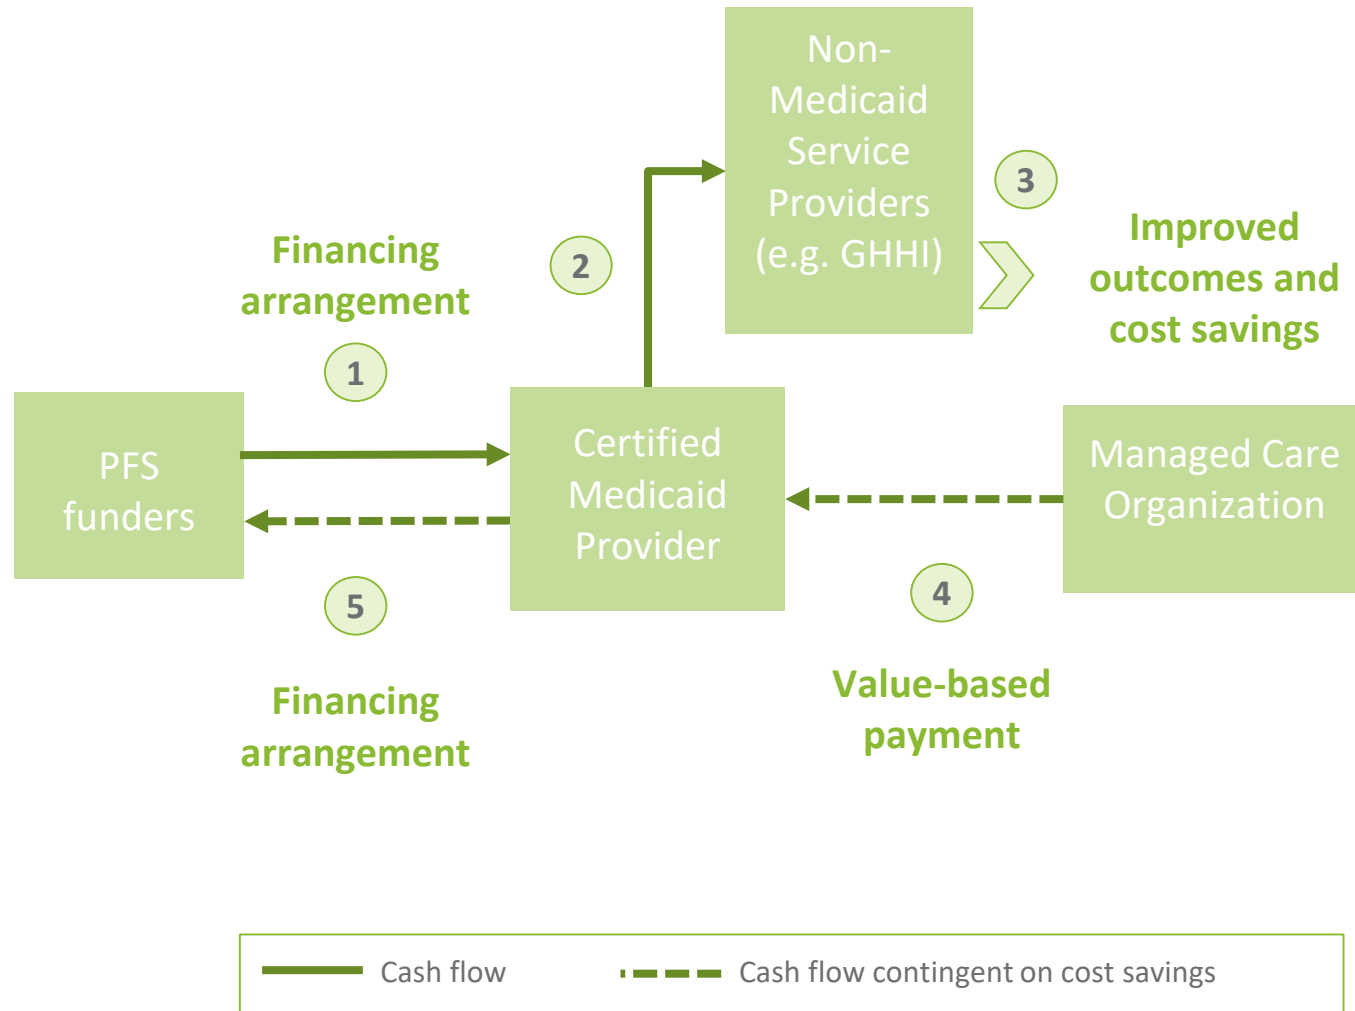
Non-Medicaid Service Providers (e.g. GHHI)

3

Improved outcomes and cost savings

Financing arrangement

2

1

PFS funders

Certified Medicaid Provider

Managed Care Organization

5

4

Financing arrangement

Value-based payment

Cash flow

Cash flow contingent on cost savings